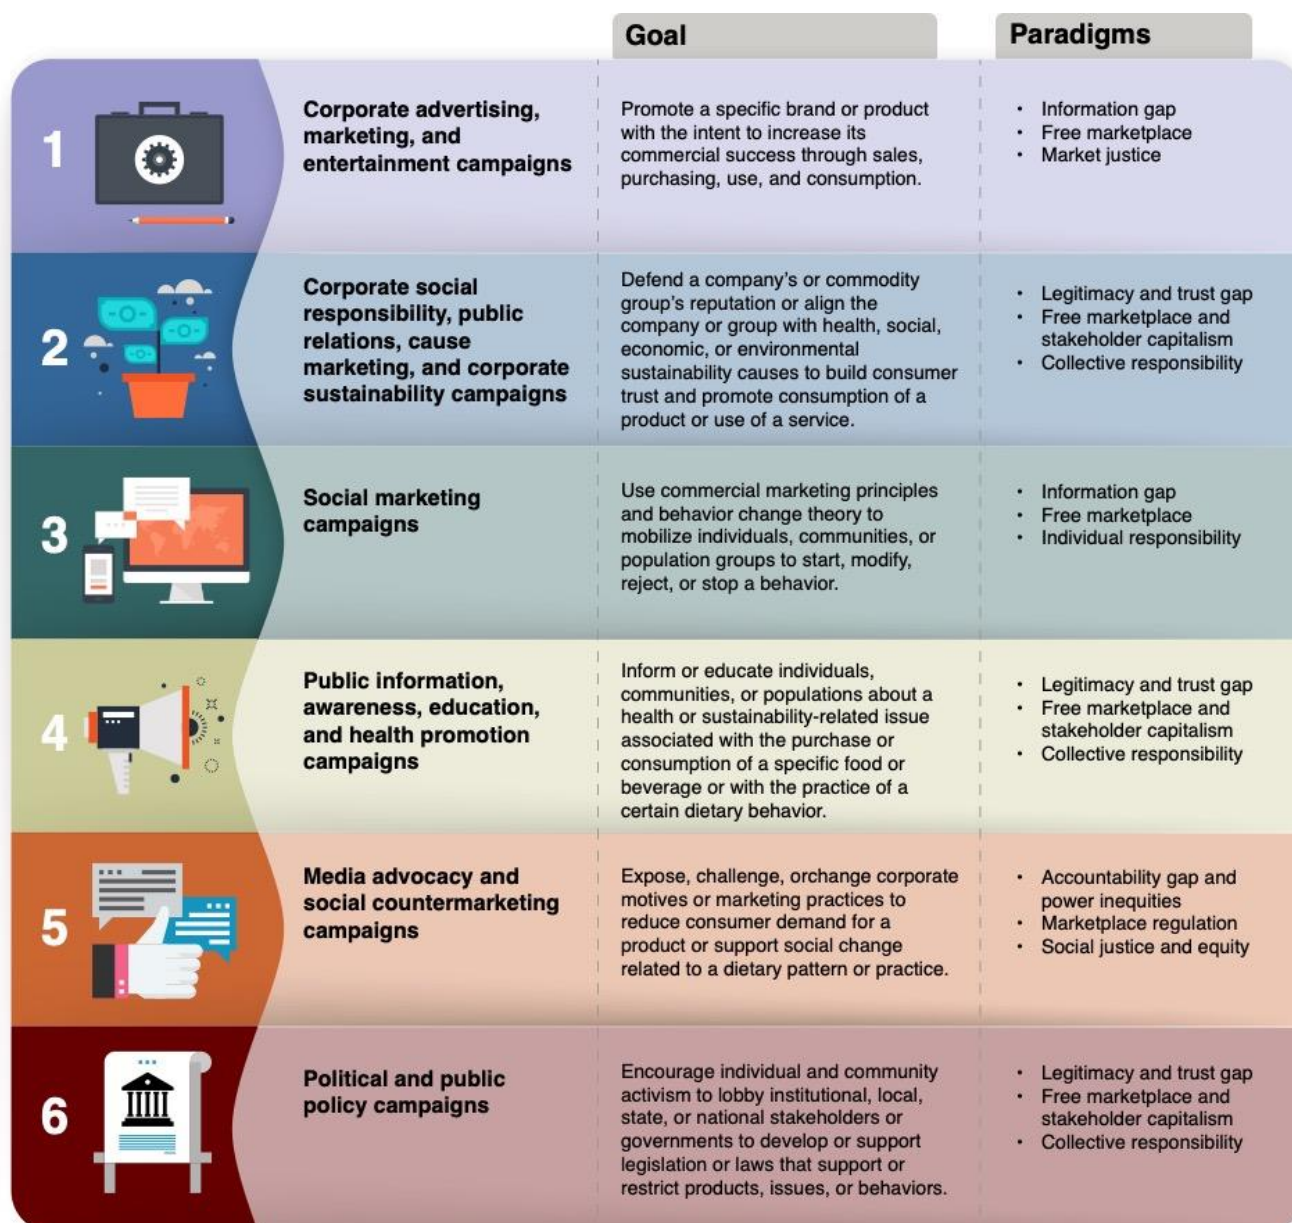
| | | Goal | Paradigms |
|---|---|---|---|
| 1 | Corporate advertising, marketing, and entertainment campaigns | Promote a specific brand or product with the intent to increase its commercial success through sales, purchasing, use, and consumption. | • Information gap<br>• Free marketplace<br>• Market justice |
| 2 | Corporate social responsibility, public relations, cause marketing, and corporate sustainability campaigns | Defend a company's or commodity group's reputation or align the company or group with health, social, economic, or environmental sustainability causes to build consumer trust and promote consumption of a product or use of a service. | • Legitimacy and trust gap<br>• Free marketplace and stakeholder capitalism<br>• Collective responsibility |
| 3 | Social marketing campaigns | Use commercial marketing principles and behavior change theory to mobilize individuals, communities, or population groups to start, modify, reject, or stop a behavior. | • Information gap<br>• Free marketplace<br>• Individual responsibility |
| 4 | Public information, awareness, education, and health promotion campaigns | Inform or educate individuals, communities, or populations about a health or sustainability-related issue associated with the purchase or consumption of a specific food or beverage or with the practice of a certain dietary behavior. | • Legitimacy and trust gap<br>• Free marketplace and stakeholder capitalism<br>• Collective responsibility |
| 5 | Media advocacy and social countermarketing campaigns | Expose, challenge, orchange corporate motives or marketing practices to reduce consumer demand for a product or support social change related to a dietary pattern or practice. | • Accountability gap and power inequities<br>• Marketplace regulation<br>• Social justice and equity |
| 6 | Political and public policy campaigns | Encourage individual and community activism to lobby institutional, local, state, or national stakeholders or governments to develop or support legislation or laws that support or restrict products, issues, or behaviors. | • Legitimacy and trust gap<br>• Free marketplace and stakeholder capitalism<br>• Collective responsibility |